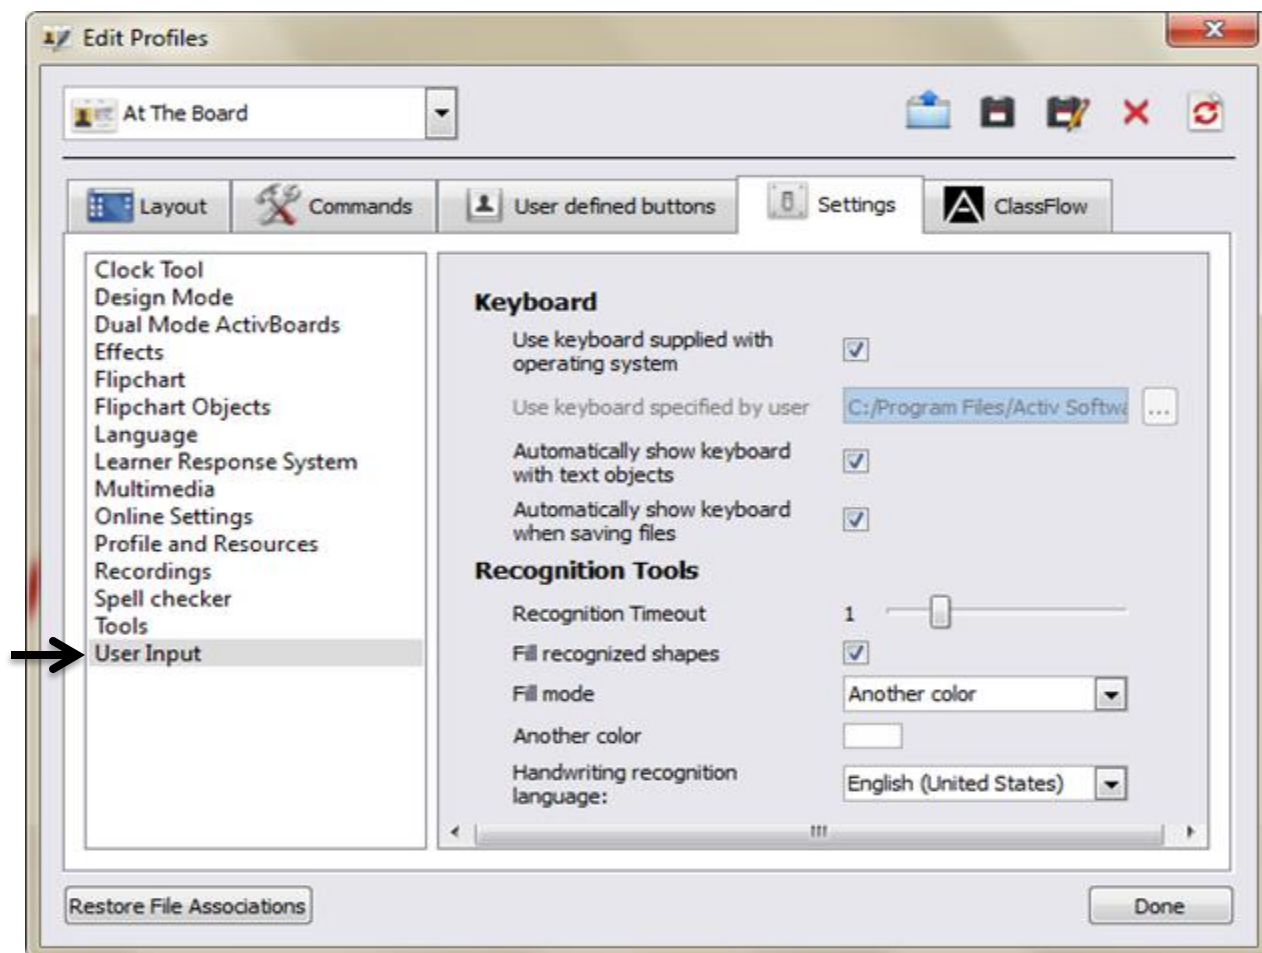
Edit Profiles

At The Board

Layout
Commands
User defined buttons
Settings
ClassFlow

Clock Tool
Design Mode
Dual Mode ActivBoards
Effects
Flipchart
Flipchart Objects
Language
Learner Response System
Multimedia
Online Settings
Profile and Resources
Recordings
Spell checker
Tools
User Input

Keyboard

Use keyboard supplied with operating system

Use keyboard specified by user
C:/Program Files/Activ Softwa
...

Automatically show keyboard with text objects

Automatically show keyboard when saving files

Recognition Tools

Recognition Timeout
1

Fill recognized shapes

Fill mode
Another color

Another color

Handwriting recognition language:
English (United States)

Restore File Associations

Done